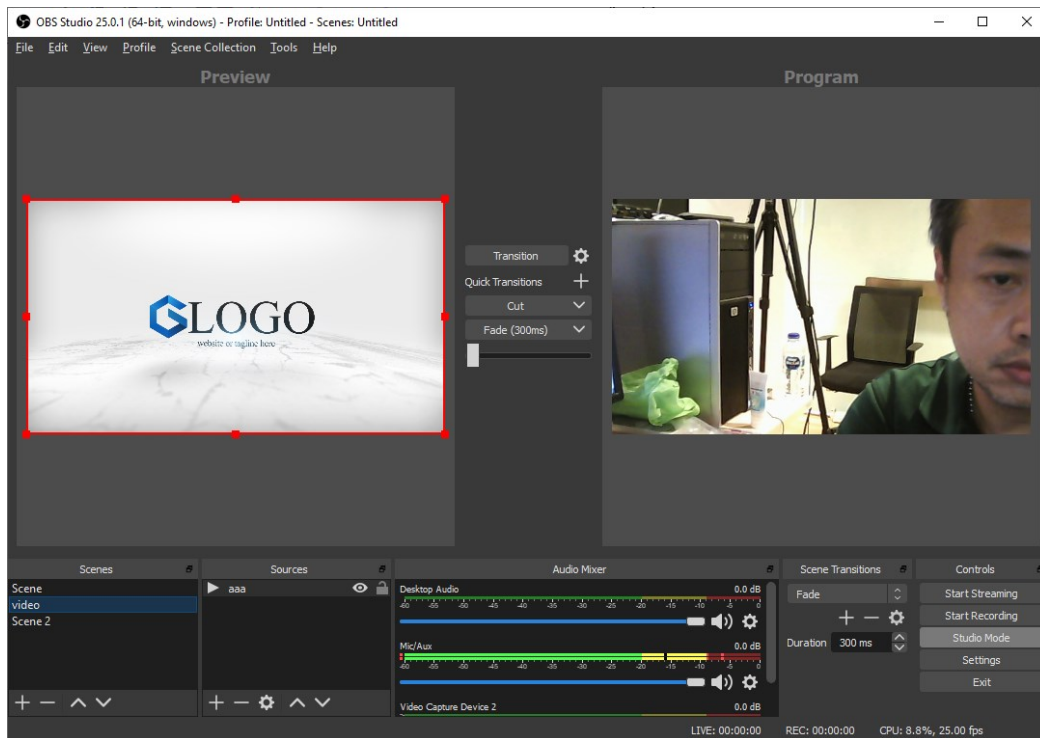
OBS Studio 25.0.1 (64-bit, windows) - Profile: Untitled - Scenes: Untitled

File Edit View Profile Scene Collection Tools Help

Preview

Program

GLOGO
website or tagline here

Transition
Quick Transitions
Cut
Fade (300ms)

Scenes
Scene
video
Scene 2

Sources
aaa

Audio Mixer
Desktop Audio
0.0 dB
-60 -55 -50 -45 -40 -35 -30 -25 -20 -15 -10 -5 0
Mic/Aux
0.0 dB
-60 -55 -50 -45 -40 -35 -30 -25 -20 -15 -10 -5 0
Video Capture Device 2
0.0 dB

Scene Transitions
Fade
Duration 300 ms

Controls
Start Streaming
Start Recording
Studio Mode
Settings
Exit

LIVE: 00:00:00 REC: 00:00:00 CPU: 8.8%, 25.00 fps